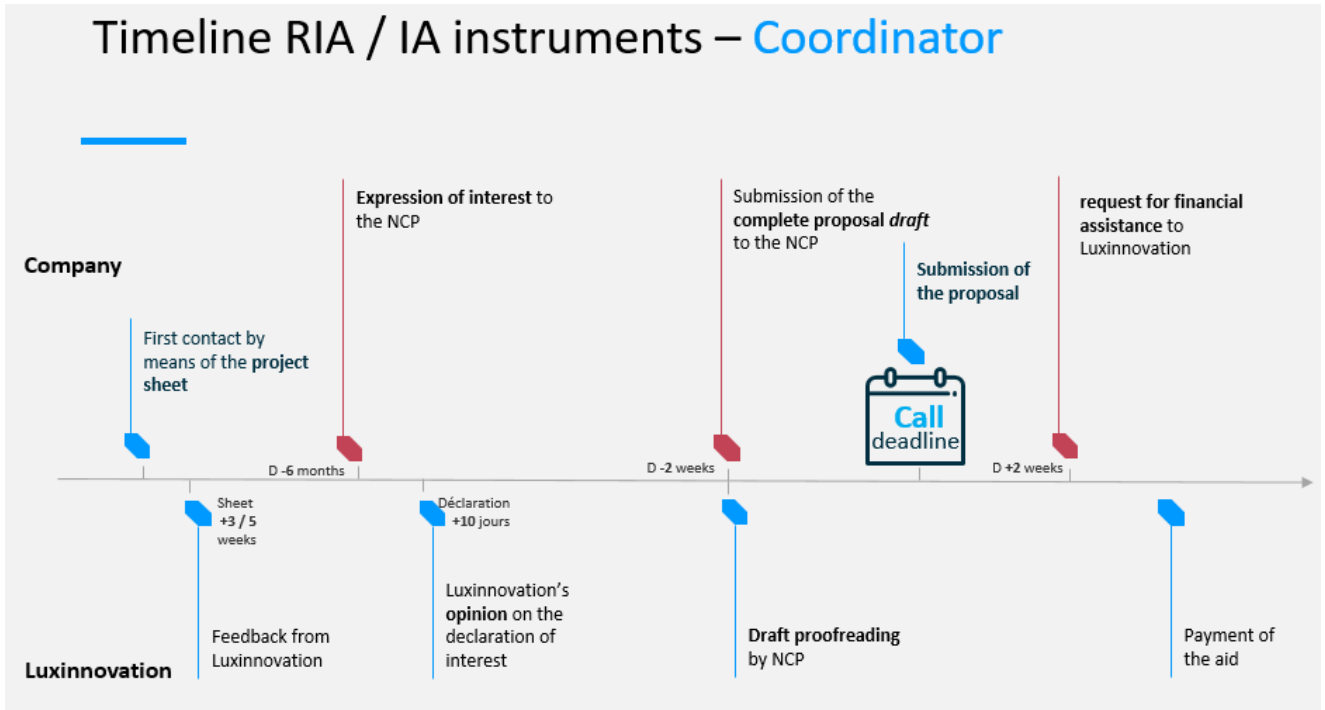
Timeline RIA / IA instruments – Coordinator

Company

First contact by means of the **project sheet**

**Expression of interest** to the NCP

Submission of the **complete proposal *draft*** to the NCP

**Submission of the proposal**

Call deadline

**request for financial assistance** to Luxinnovation

D -6 months

D -2 weeks

D +2 weeks

Sheet +3 / 5 weeks

Déclaration +10 jours

Feedback from Luxinnovation

Luxinnovation's **opinion** on the declaration of interest

**Draft proofreading** by NCP

Payment of the aid

Luxinnovation